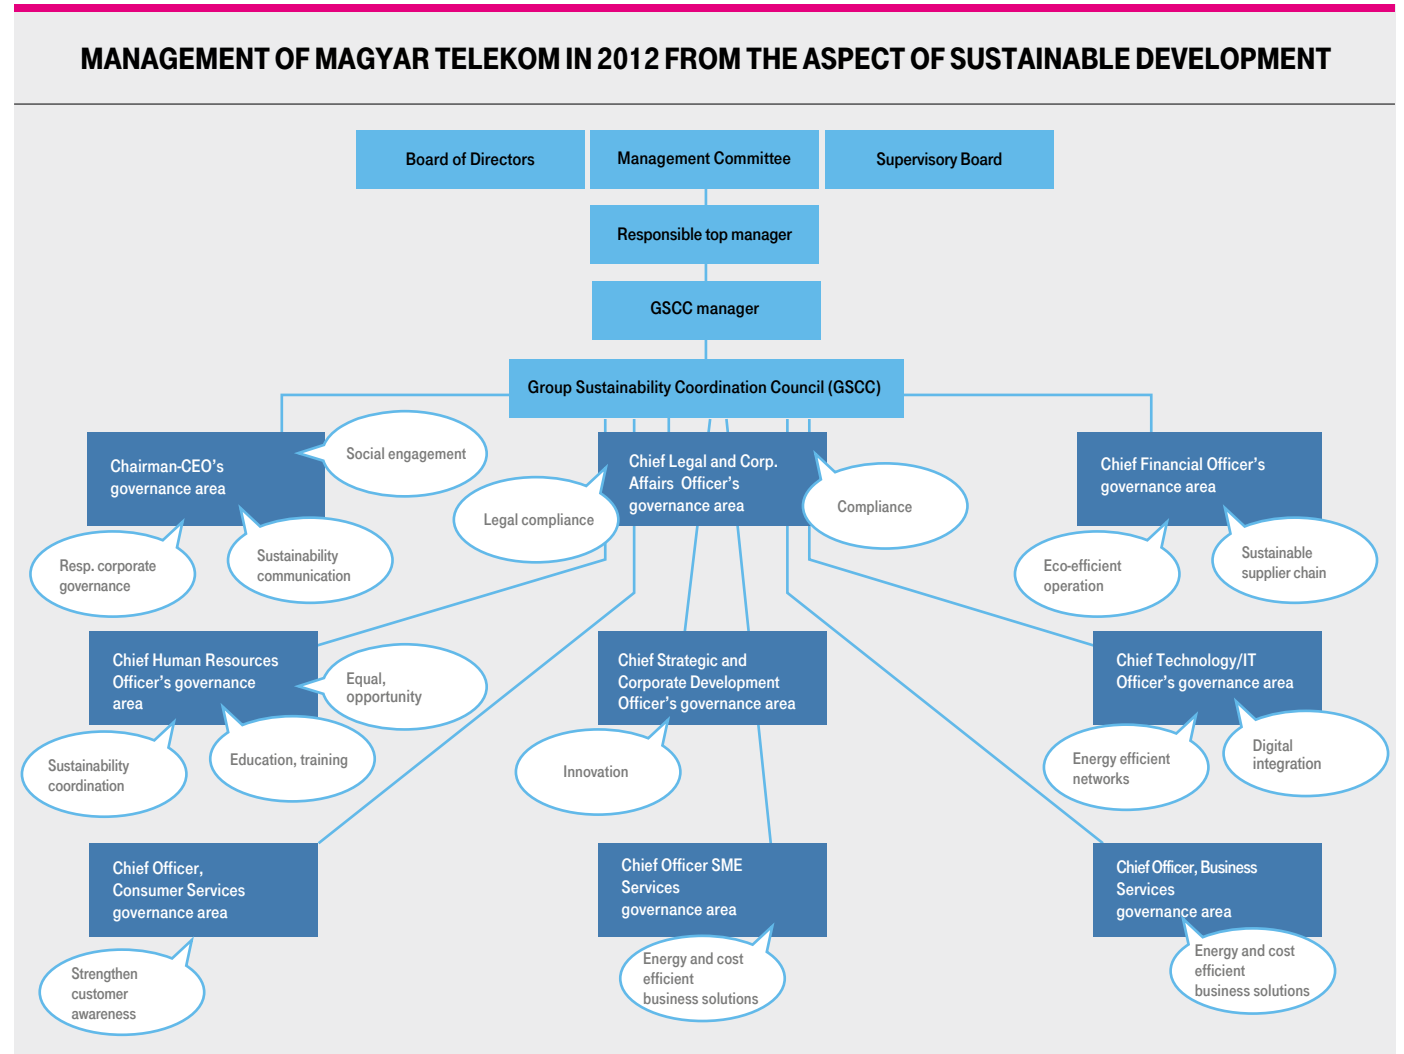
MANAGEMENT OF MAGYAR TELEKOM IN 2012 FROM THE ASPECT OF SUSTAINABLE DEVELOPMENT

Board of Directors

Management Committee

Supervisory Board

Responsible top manager

GSCC manager

Group Sustainability Coordination Council (GSCC)

Chairman-CEO's governance area

Social engagement

Resp. corporate governance

Sustainability communication

Chief Legal and Corp. Affairs Officer's governance area

Legal compliance

Compliance

Chief Financial Officer's governance area

Eco-efficient operation

Sustainable supplier chain

Chief Human Resources Officer's governance area

Equal, opportunity

Sustainability coordination

Education, training

Chief Strategic and Corporate Development Officer's governance area

Innovation

Chief Technology/IT Officer's governance area

Energy efficient networks

Digital integration

Chief Officer, Consumer Services governance area

Strengthen customer awareness

Chief Officer SME Services governance area

Energy and cost efficient business solutions

Chief Officer, Business Services governance area

Energy and cost efficient business solutions